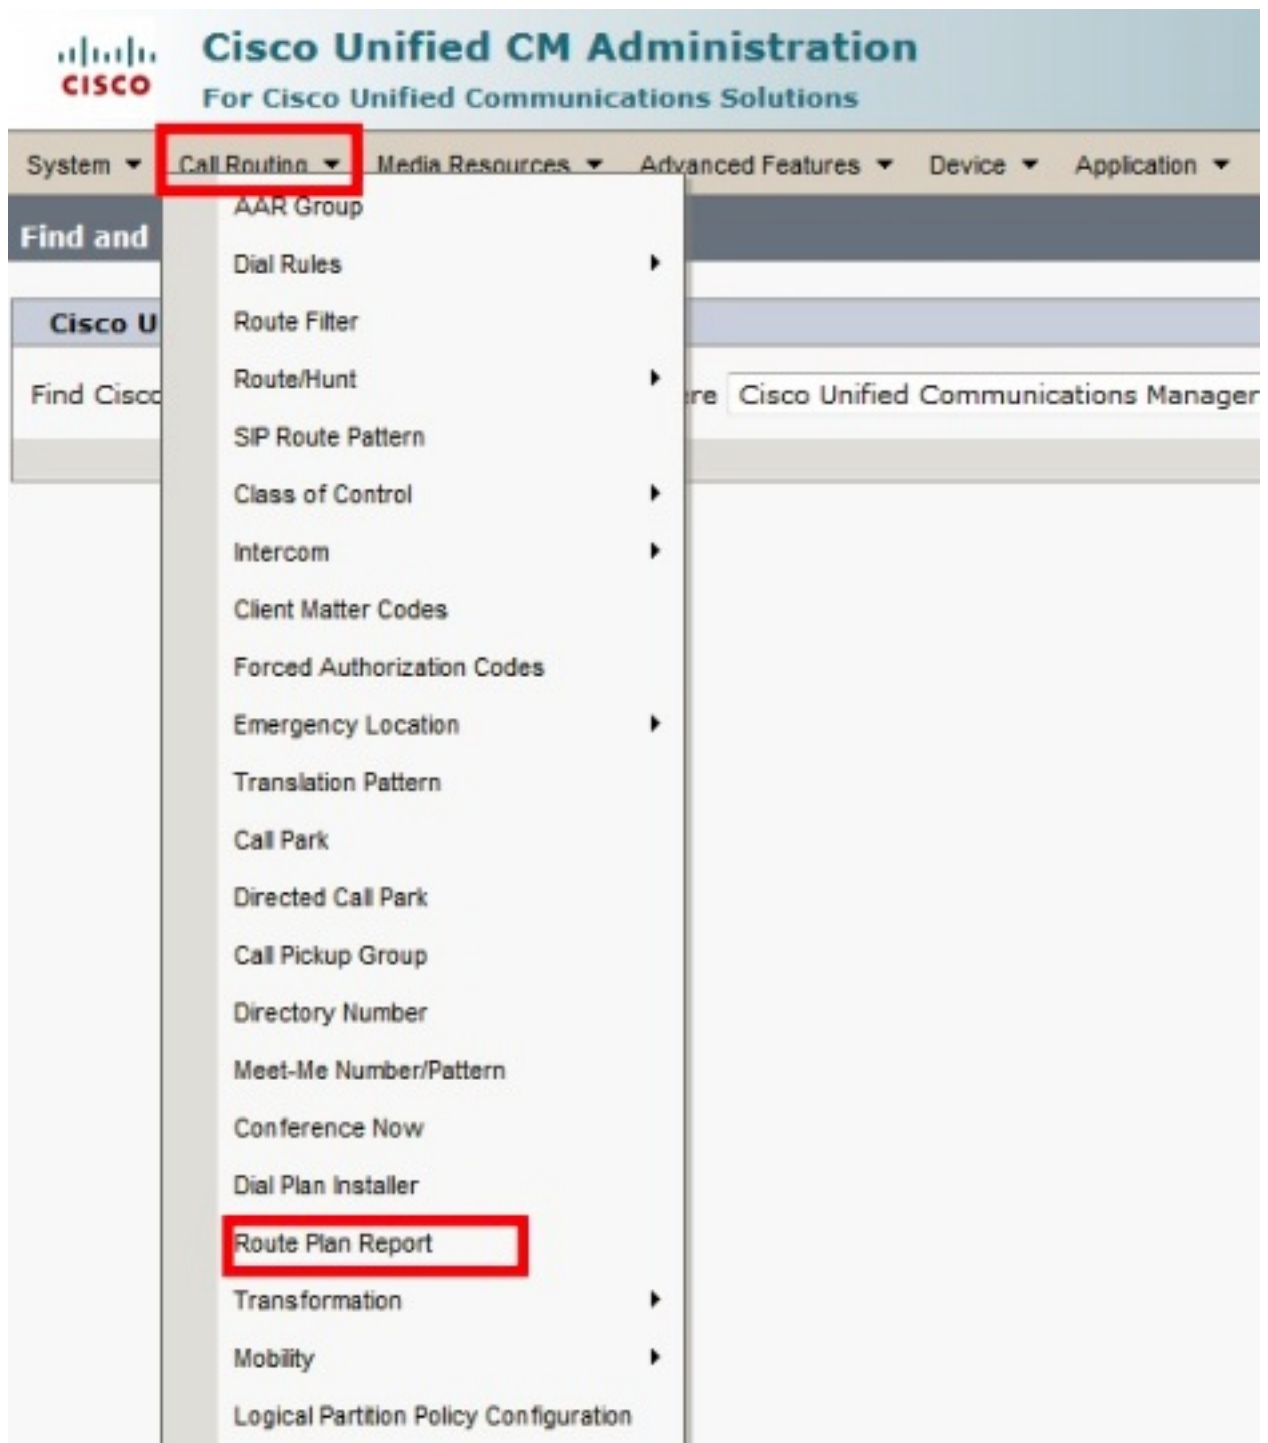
cisco Cisco Unified CM Administration
For Cisco Unified Communications Solutions

System ▾ Call Routing ▾ Media Resources ▾ Advanced Features ▾ Device ▾ Application ▾

Find and

Cisco U

Find Cisco

re Cisco Unified Communications Manager

AAR Group
Dial Rules
Route Filter
Route/Hunt
SIP Route Pattern
Class of Control
Intercom
Client Matter Codes
Forced Authorization Codes
Emergency Location
Translation Pattern
Call Park
Directed Call Park
Call Pickup Group
Directory Number
Meet-Me Number/Pattern
Conference Now
Dial Plan Installer
Route Plan Report
Transformation
Mobility
Logical Partition Policy Configuration